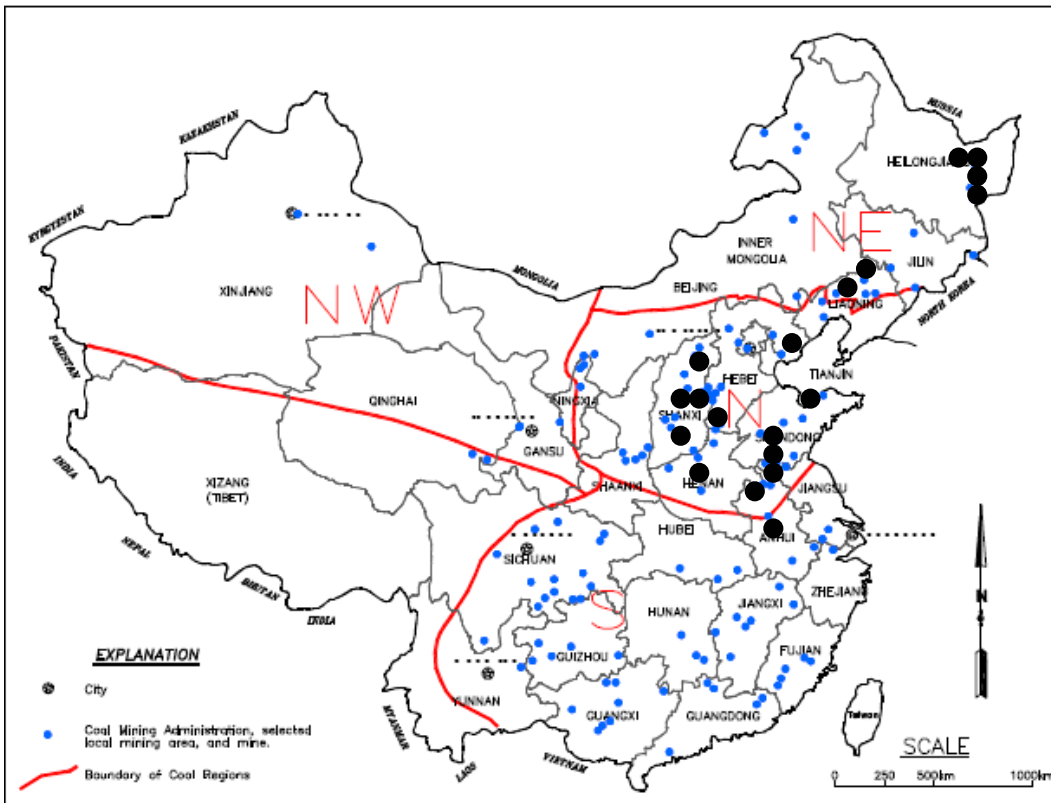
RUSSIA
KAZAKHSTAN
KYRGYZSTAN
HEILONGJIANG
NE
INNER MONGOLIA
JILIN
MONGOLIA
XINJIANG
NW
BEIJING
LIAONING
NORTH KOREA
PAKISTAN
HEBEI
TIANJIN
QINGHAI
NINGXIA
SHANXI
N
SHANDONG
INDIA
GANSU
HENAN
XIZANG (TIBET)
SHAANXI
JIANGSU
NEPAL
HUBEI
ANHUI
BHUTAN
SICHUAN
ZHEJIANG
INDIA
S
HUNAN
JIANGXI
N
EXPLANATION
GUIZHOU
FUJIAN
City
YUNNAN
Coal Mining Administration, selected local mining area, and mine.
GUANGXI
GUANGDONG
Taiwan
MYANMAR
VIETNAM
Boundary of Coal Regions
LAOS
SCALE
0 250 500km 1000km